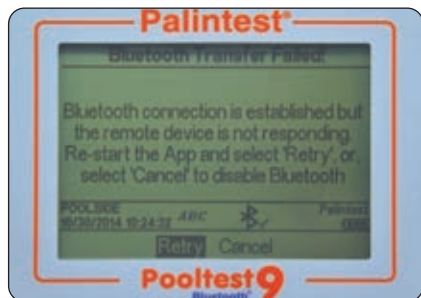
Palintest®

Bluetooth Transfer Failed!

Bluetooth connection is established but the remote device is not responding. Re-start the App and select 'Retry', or, select 'Cancel' to disable Bluetooth

POOLSIDE
10/30/2014 10:24:32 ABC
Palintest
0000

Retry Cancel

Pooltest 9
Bluetooth®